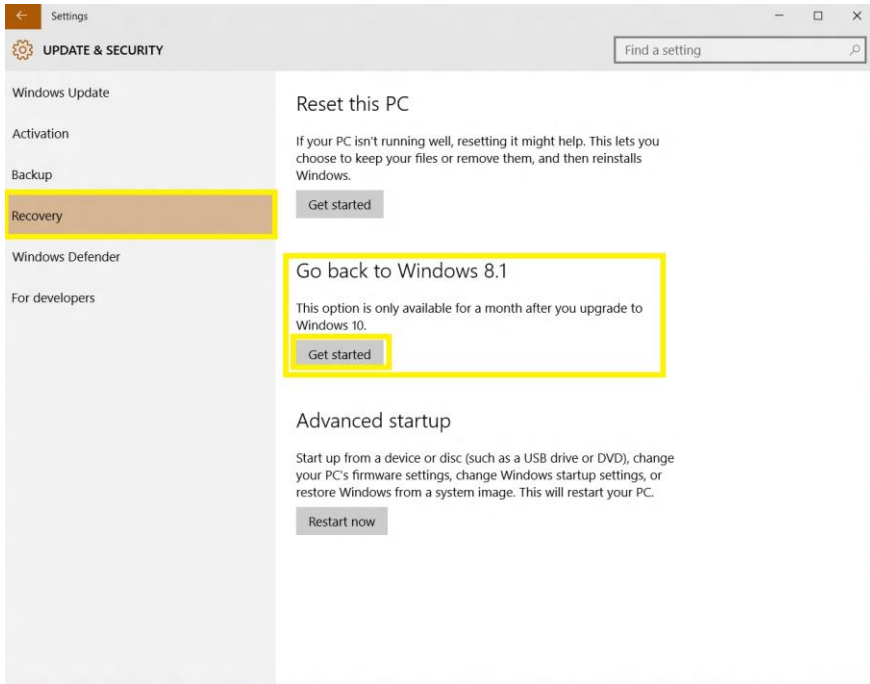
Settings

UPDATE & SECURITY

Find a setting

Windows Update

Activation

Backup

Recovery

Windows Defender

For developers

Reset this PC

If your PC isn't running well, resetting it might help. This lets you choose to keep your files or remove them, and then reinstalls Windows.

Get started

Go back to Windows 8.1

This option is only available for a month after you upgrade to Windows 10.

Get started

Advanced startup

Start up from a device or disc (such as a USB drive or DVD), change your PC's firmware settings, change Windows startup settings, or restore Windows from a system image. This will restart your PC.

Restart now